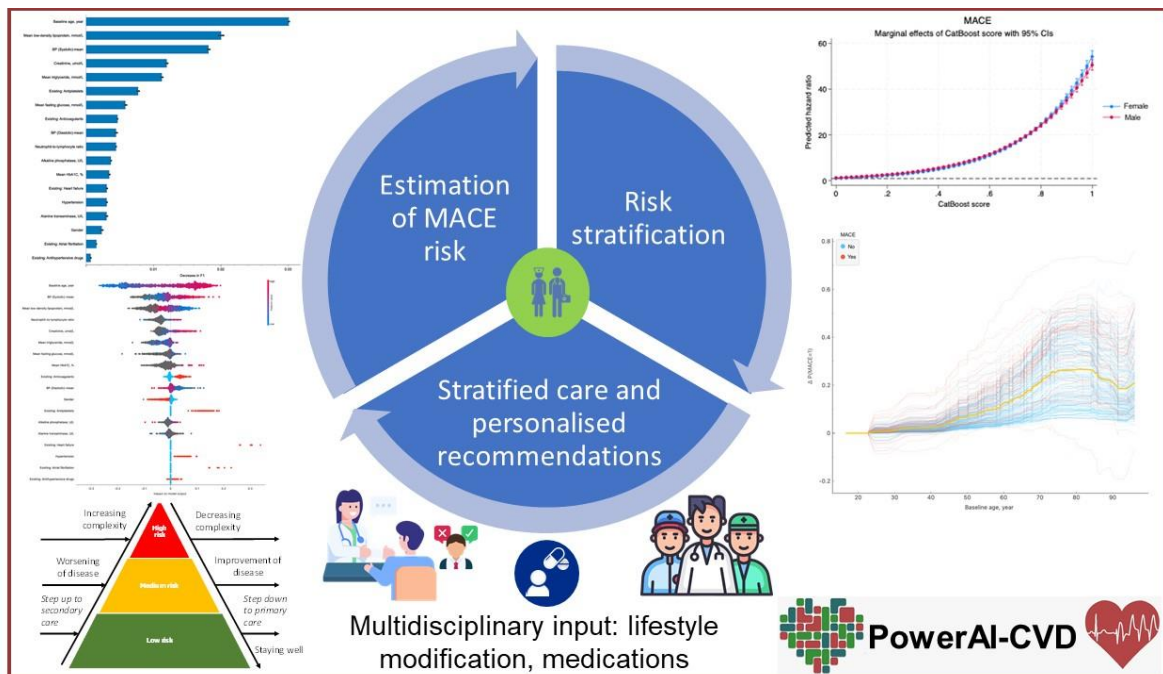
Baseline age, year
Mean low-density lipoprotein, mmol/L
BP (Systolic) mean
Creatinine, umol/L
Mean triglyceride, mmol/L
Existing: Antiplatelets
Mean fasting glucose, mmol/L
Existing: Anticoagulants
BP (Diastolic) mean
Neutrophil-to-lymphocyte ratio
Alkaline phosphatase, U/L
Mean HbA1C, %
Existing: Heart failure
Hypertension
Alanine transaminase, U/L
Gender
Existing: Atrial fibrillation
Existing: Antihypertensive drugs

0.01 0.02 0.03
Decrease in F1

Baseline age, year
BP (Systolic) mean
Mean low-density lipoprotein, mmol/L
Neutrophil-to-lymphocyte ratio
Creatinine, umol/L
Mean triglyceride, mmol/L
Mean fasting glucose, mmol/L
Mean HbA1C, %
Existing: Anticoagulants
BP (Diastolic) mean
Gender
Existing: Antiplatelets
Alkaline phosphatase, U/L
Alanine transaminase, U/L
Existing: Heart failure
Hypertension
Existing: Atrial fibrillation
Existing: Antihypertensive drugs

Estimation of MACE risk

Risk stratification

Stratified care and personalised recommendations

MACE
Marginal effects of CatBoost score with 95% CIs
60
40
20
0
Predicted hazard ratio
0 .2 .4 .6 .8 1
CatBoost score
Female
Male

MACE
No
Yes
0.8
0.6
0.4
0.2
0
-0.2
Δ P(MACE=1)
20 30 40 50 60 70 80 90
Baseline age, year

Increasing complexity
Decreasing complexity
High risk
Worsening of disease
Improvement of disease
Medium risk
Step up to secondary care
Step down to primary care
Low risk
Staying well

Multidisciplinary input: lifestyle modification, medications

PowerAI-CVD